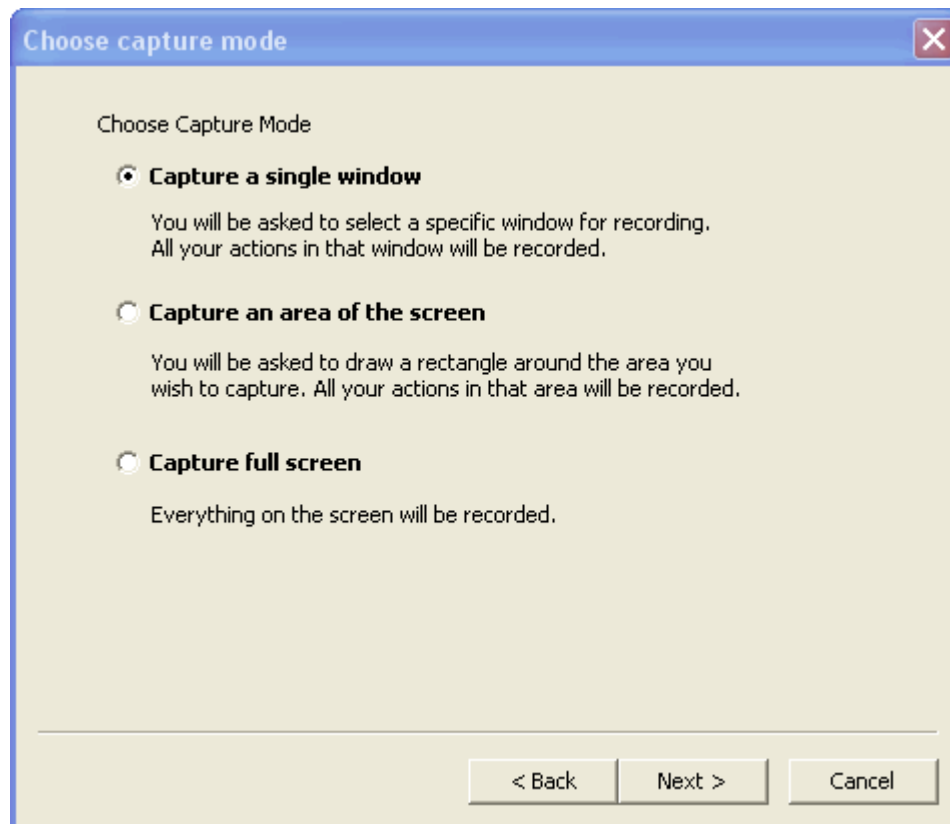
Choose capture mode

Choose Capture Mode

Capture a single window

You will be asked to select a specific window for recording. All your actions in that window will be recorded.

Capture an area of the screen

You will be asked to draw a rectangle around the area you wish to capture. All your actions in that area will be recorded.

Capture full screen

Everything on the screen will be recorded.

< Back
Next >
Cancel